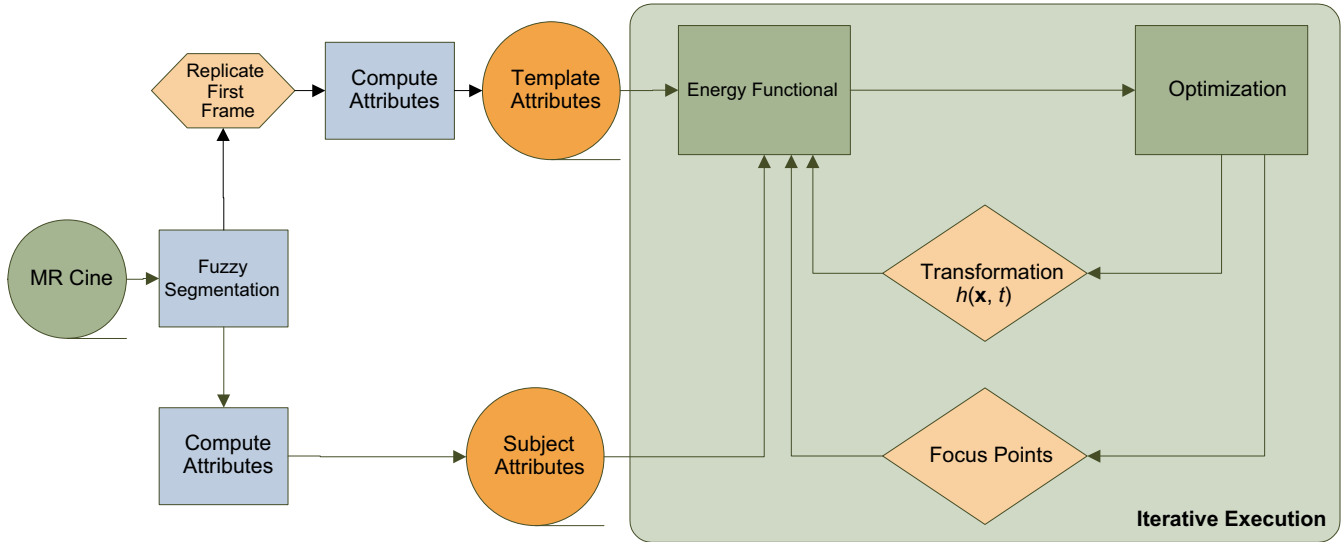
Replicate First Frame

Compute Attributes

Template Attributes

Energy Functional

Optimization

MR Cine

Fuzzy Segmentation

Transformation $h(\mathbf{x}, t)$

Compute Attributes

Subject Attributes

Focus Points

Iterative Execution